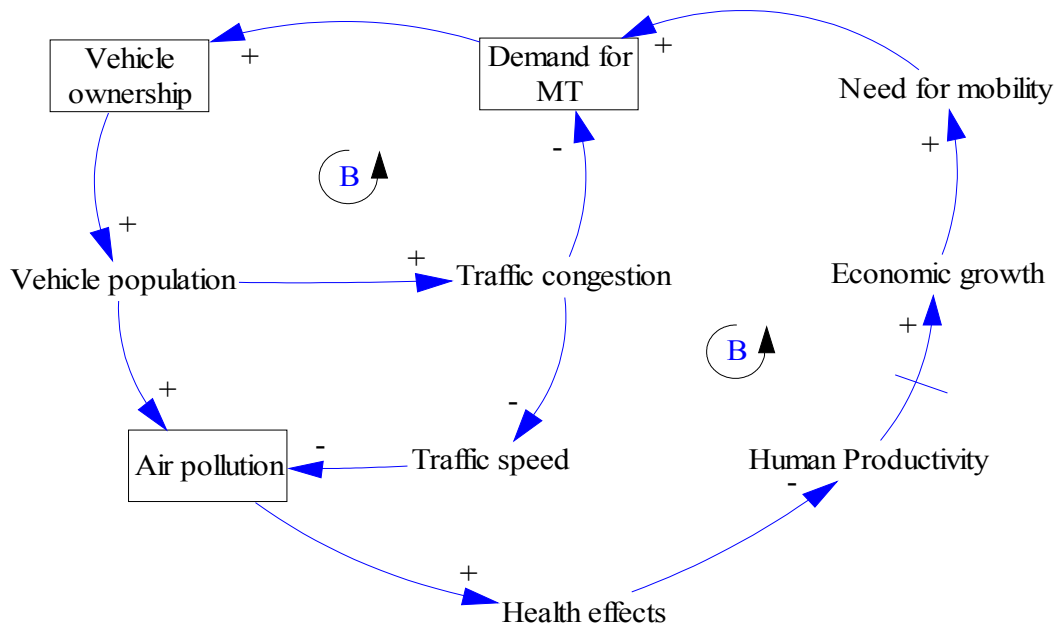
Vehicle ownership

+

Demand for MT

+

Need for mobility

B

-

+

+

Vehicle population

+

Traffic congestion

Economic growth

+

B

+

-

-

Air pollution

Traffic speed

Human Productivity

-

+

Health effects